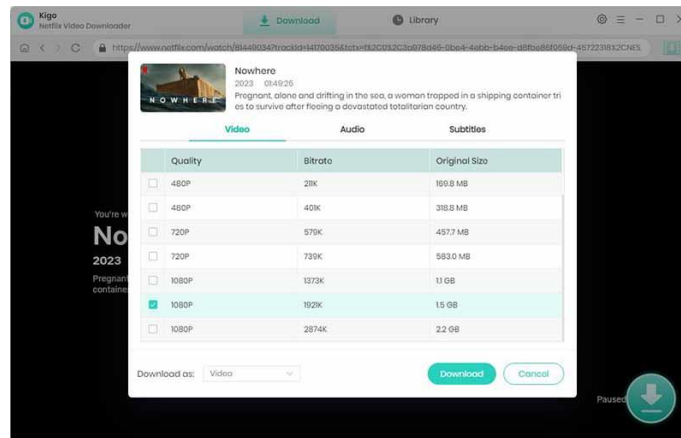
Kigo
Netflix Video Downloader

Download

Library

https://www.netflix.com/watch/81449034?trackId=14170035&tctx=1%2C0%2C3a078d46-0be4-4ebb-b4ee-d8fbe86f068d-45722318%2CNES

NOWHERE

Nowhere
2023 01:49:26
Pregnant, alone and drifting in the sea, a woman trapped in a shipping container tries to survive after flooing a devastated totalitarian country.

Video Audio Subtitles

| | Quality | Bitrate | Original Size |
|---|---|---|---|
| ☐ | 480P | 211K | 169.8 MB |
| ☐ | 480P | 401K | 318.8 MB |
| ☐ | 720P | 579K | 457.7 MB |
| ☐ | 720P | 739K | 583.0 MB |
| ☐ | 1080P | 1373K | 1.1 GB |
| ☑ | 1080P | 1921K | 1.5 GB |
| ☐ | 1080P | 2874K | 2.2 GB |

You're w
No
2023
Pregnant
containe

Download as: Video

Download Cancel

Paused